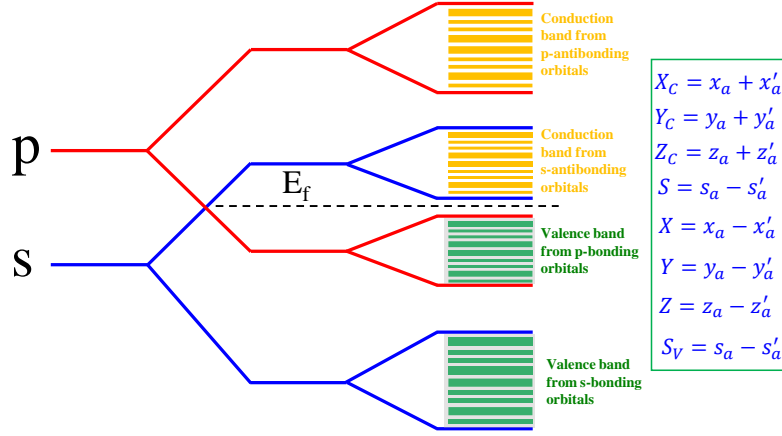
p

s

$E_f$

Conduction band from p-antibonding orbitals

Conduction band from s-antibonding orbitals

Valence band from p-bonding orbitals

Valence band from s-bonding orbitals

$X_C = x_a + x_a'$
$Y_C = y_a + y_a'$
$Z_C = z_a + z_a'$
$S = s_a - s_a'$
$X = x_a - x_a'$
$Y = y_a - y_a'$
$Z = z_a - z_a'$
$S_V = s_a - s_a'$